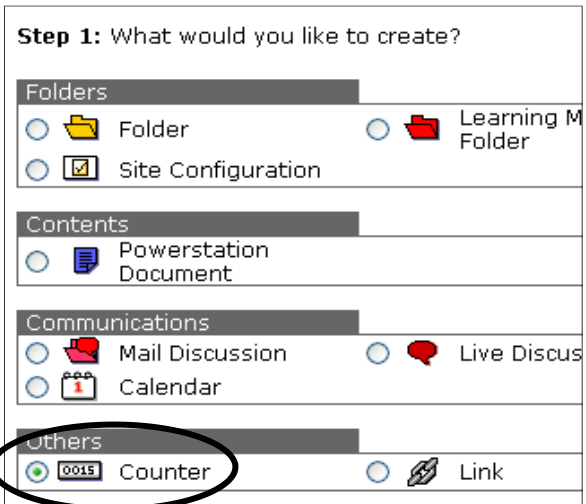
**Step 1:** What would you like to create?

Folders

Folder

Learning M Folder

Site Configuration

Contents

Powerstation Document

Communications

Mail Discussion

Live Discus

1

Calendar

Others

0015

Counter

Link